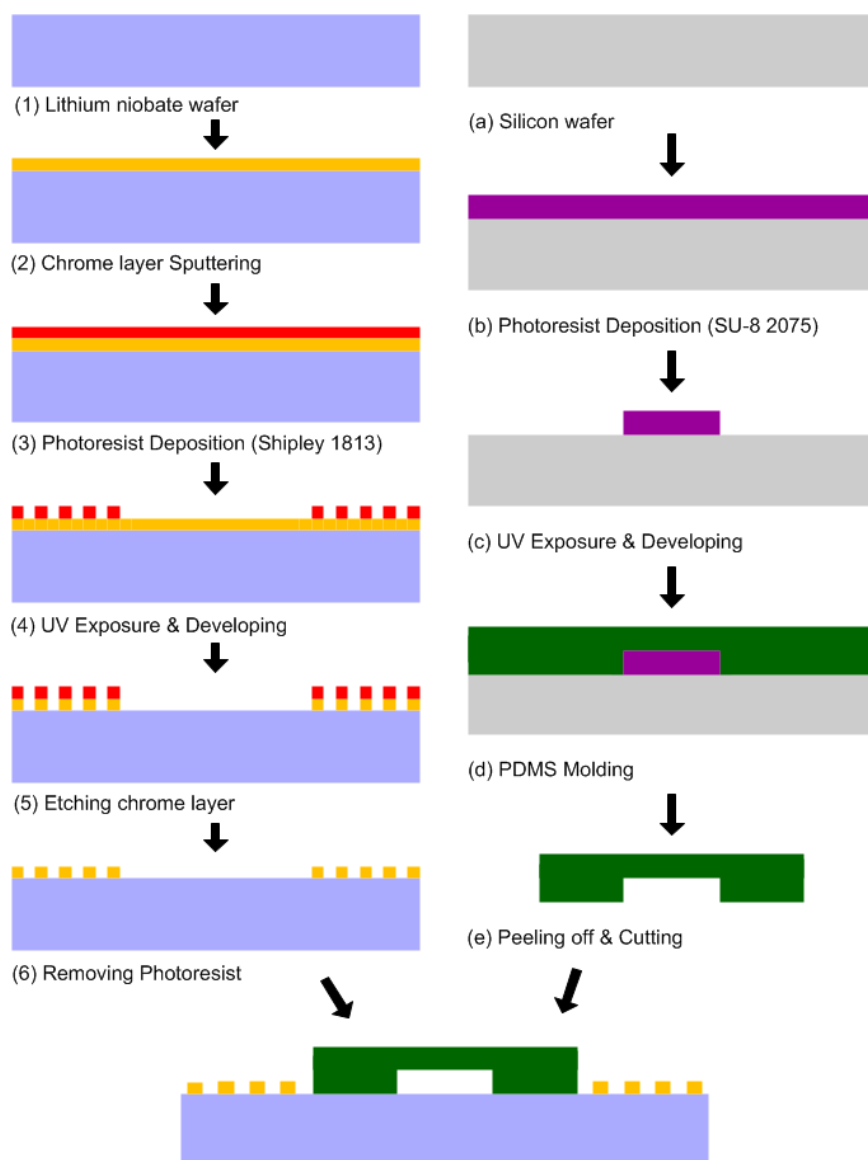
(1) Lithium niobate wafer

(2) Chrome layer Sputtering

(3) Photoresist Deposition (Shipley 1813)

(4) UV Exposure & Developing

(5) Etching chrome layer

(6) Removing Photoresist

(a) Silicon wafer

(b) Photoresist Deposition (SU-8 2075)

(c) UV Exposure & Developing

(d) PDMS Molding

(e) Peeling off & Cutting